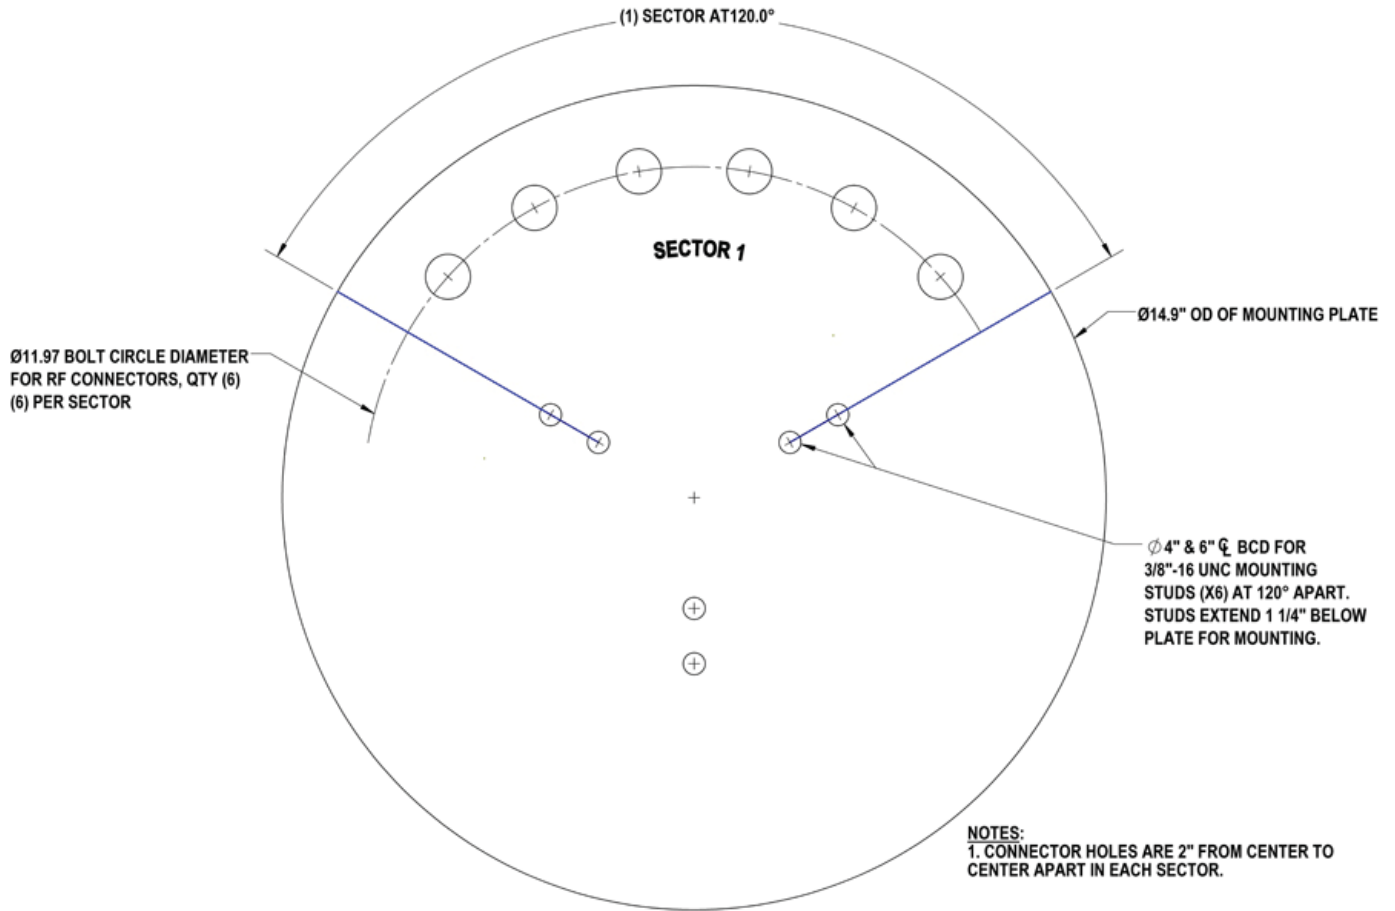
(1) SECTOR AT120.0°

SECTOR 1

Ø14.9" OD OF MOUNTING PLATE

Ø11.97 BOLT CIRCLE DIAMETER FOR RF CONNECTORS, QTY (6) (6) PER SECTOR

∅4" & 6" ℄ BCD FOR 3/8"-16 UNC MOUNTING STUDS (X6) AT 120° APART. STUDS EXTEND 1 1/4" BELOW PLATE FOR MOUNTING.

NOTES:
1. CONNECTOR HOLES ARE 2" FROM CENTER TO CENTER APART IN EACH SECTOR.